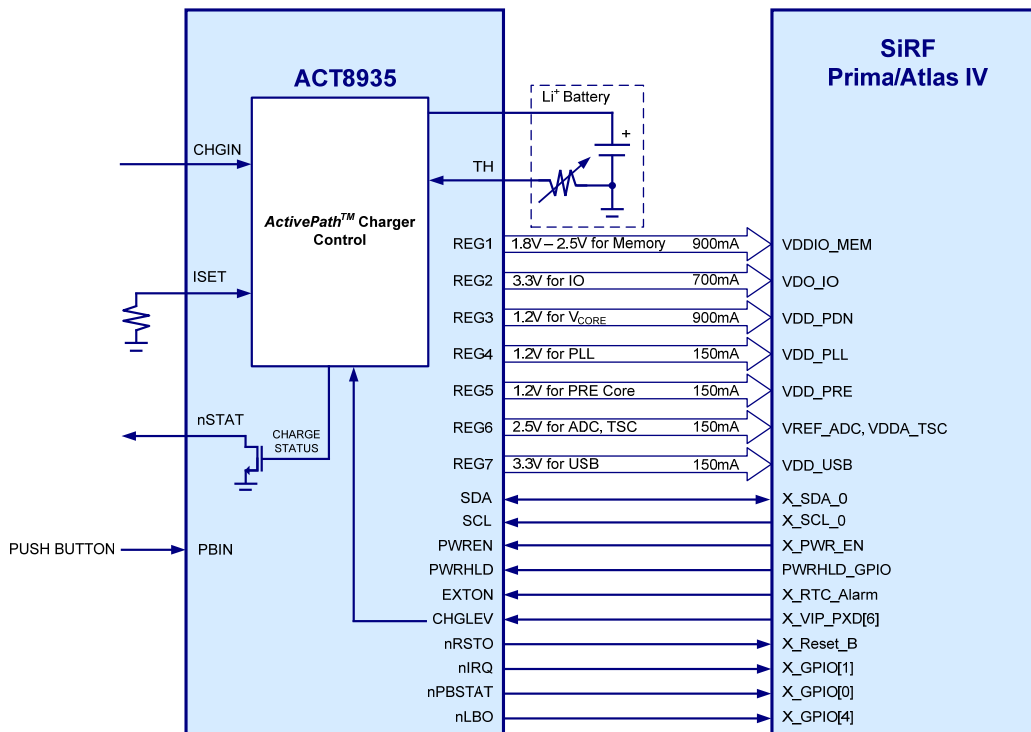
ACT8935

SiRF
Prima/Atlas IV

Li$^+$ Battery

+

CHGIN

TH

*ActivePath*$^{TM}$ Charger Control

ISET

REG1 1.8V – 2.5V for Memory 900mA VDDIO_MEM
REG2 3.3V for IO 700mA VDO_IO
REG3 1.2V for V$_{CORE}$ 900mA VDD_PDN
REG4 1.2V for PLL 150mA VDD_PLL
REG5 1.2V for PRE Core 150mA VDD_PRE
REG6 2.5V for ADC, TSC 150mA VREF_ADC, VDDA_TSC
REG7 3.3V for USB 150mA VDD_USB

nSTAT

CHARGE STATUS

SDA X_SDA_0
SCL X_SCL_0
PUSH BUTTON PBIN
PWREN X_PWR_EN
PWRHLD PWRHLD_GPIO
EXTON X_RTC_Alarm
CHGLEV X_VIP_PXD[6]
nRSTO X_Reset_B
nIRQ X_GPIO[1]
nPBSTAT X_GPIO[0]
nLBO X_GPIO[4]